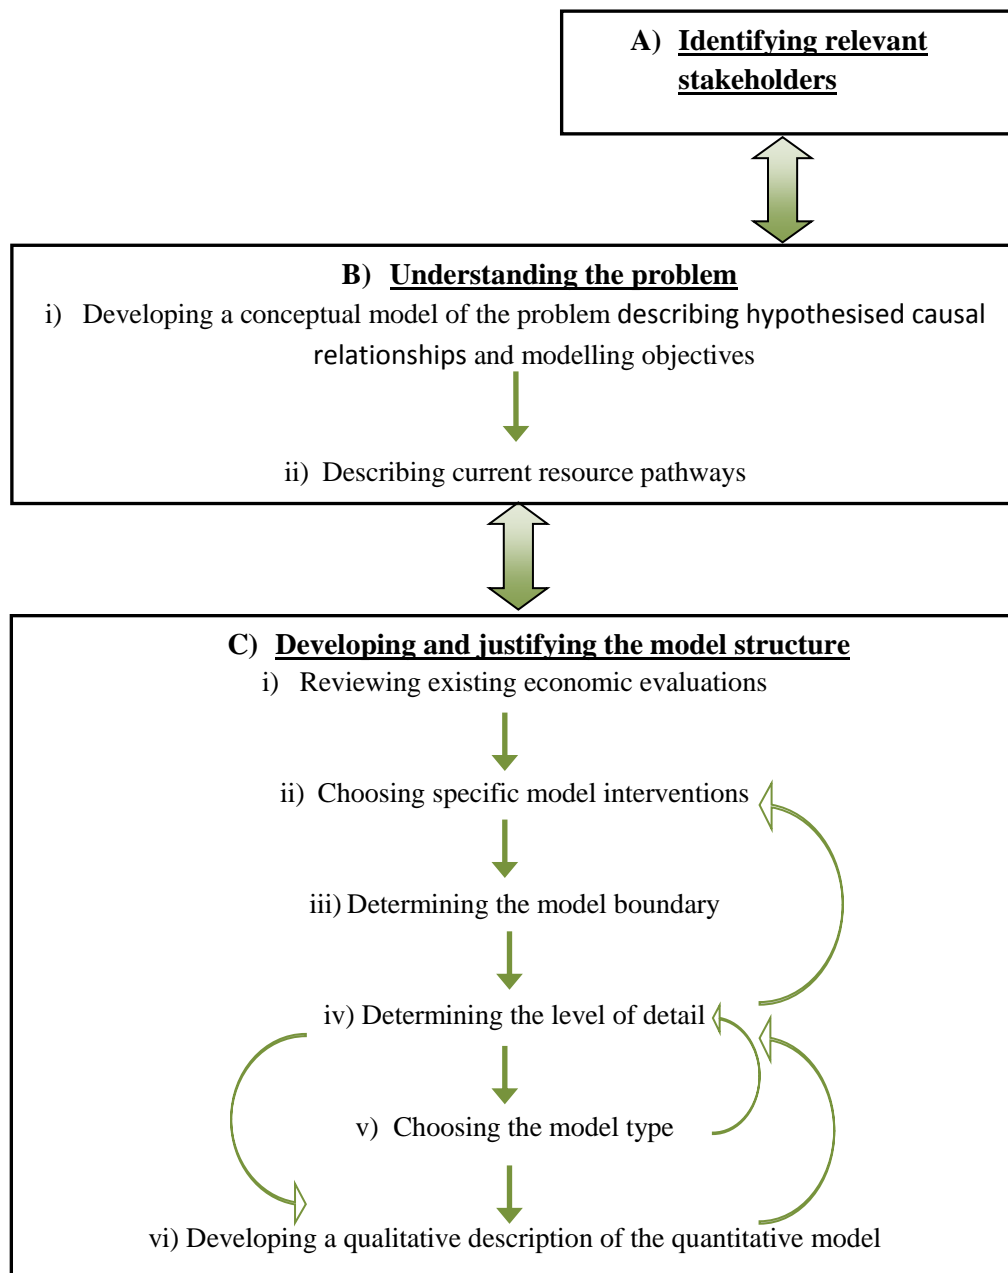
A) Identifying relevant stakeholders

B) Understanding the problem

i) Developing a conceptual model of the problem describing hypothesised causal relationships and modelling objectives

ii) Describing current resource pathways

C) Developing and justifying the model structure

i) Reviewing existing economic evaluations

ii) Choosing specific model interventions

iii) Determining the model boundary

iv) Determining the level of detail

v) Choosing the model type

vi) Developing a qualitative description of the quantitative model